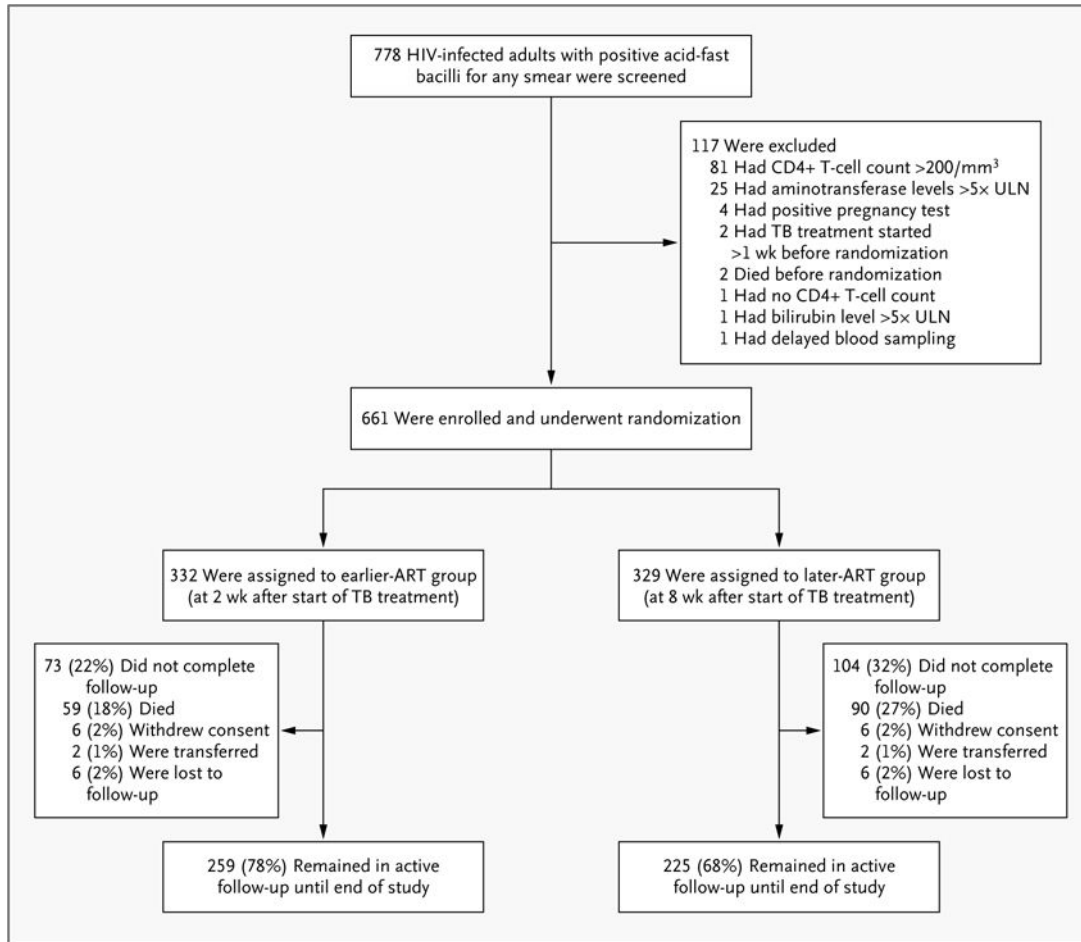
778 HIV-infected adults with positive acid-fast bacilli for any smear were screened

117 Were excluded
81 Had CD4+ T-cell count >200/mm$^3$
25 Had aminotransferase levels >5× ULN
4 Had positive pregnancy test
2 Had TB treatment started >1 wk before randomization
2 Died before randomization
1 Had no CD4+ T-cell count
1 Had bilirubin level >5× ULN
1 Had delayed blood sampling

661 Were enrolled and underwent randomization

332 Were assigned to earlier-ART group (at 2 wk after start of TB treatment)

329 Were assigned to later-ART group (at 8 wk after start of TB treatment)

73 (22%) Did not complete follow-up
59 (18%) Died
6 (2%) Withdrew consent
2 (1%) Were transferred
6 (2%) Were lost to follow-up

104 (32%) Did not complete follow-up
90 (27%) Died
6 (2%) Withdrew consent
2 (1%) Were transferred
6 (2%) Were lost to follow-up

259 (78%) Remained in active follow-up until end of study

225 (68%) Remained in active follow-up until end of study